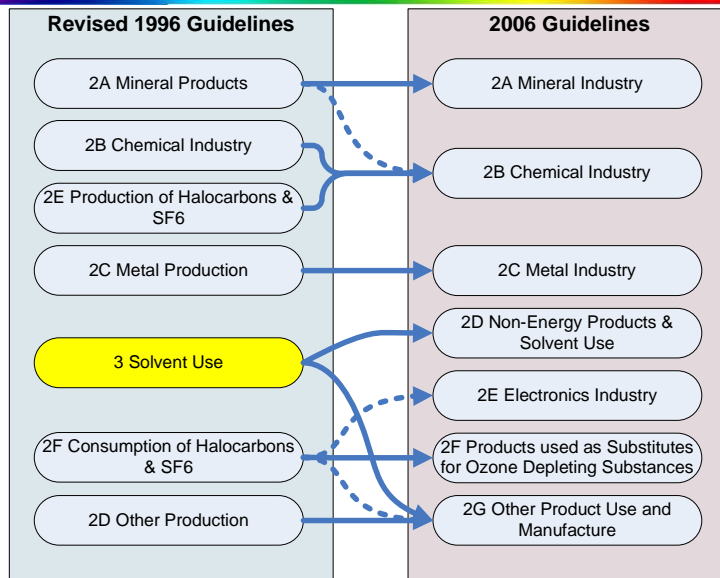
Revised 1996 Guidelines

2A Mineral Products

2B Chemical Industry

2E Production of Halocarbons & SF6

2C Metal Production

3 Solvent Use

2F Consumption of Halocarbons & SF6

2D Other Production

2006 Guidelines

2A Mineral Industry

2B Chemical Industry

2C Metal Industry

2D Non-Energy Products & Solvent Use

2E Electronics Industry

2F Products used as Substitutes for Ozone Depleting Substances

2G Other Product Use and Manufacture